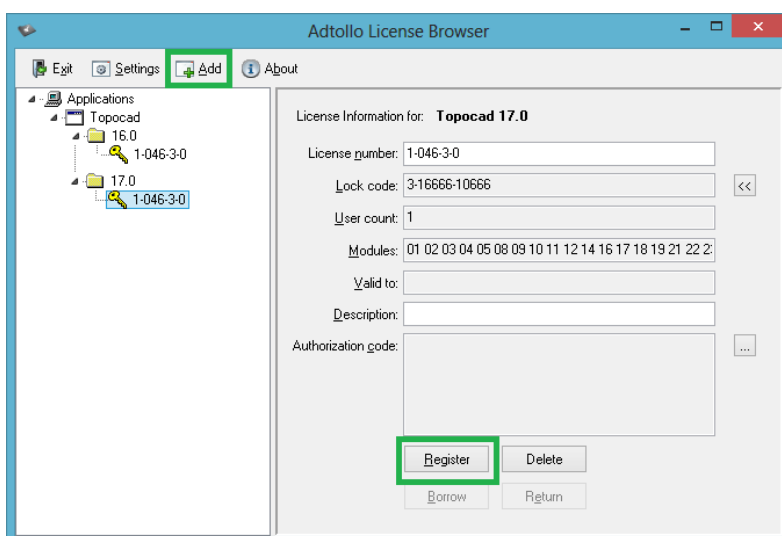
Adtollo License Browser

Exit Settings Add About

Applications
Topocad
16.0
1-046-3-0
17.0
1-046-3-0

License Information for: **Topocad 17.0**

License number: 1-046-3-0

Lock code: 3-16666-10666 <<

User count: 1

Modules: 01 02 03 04 05 08 09 10 11 12 14 16 17 18 19 21 22 2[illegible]

Valid to:

Description:

Authorization code: ...

Register Delete

Borrow Return